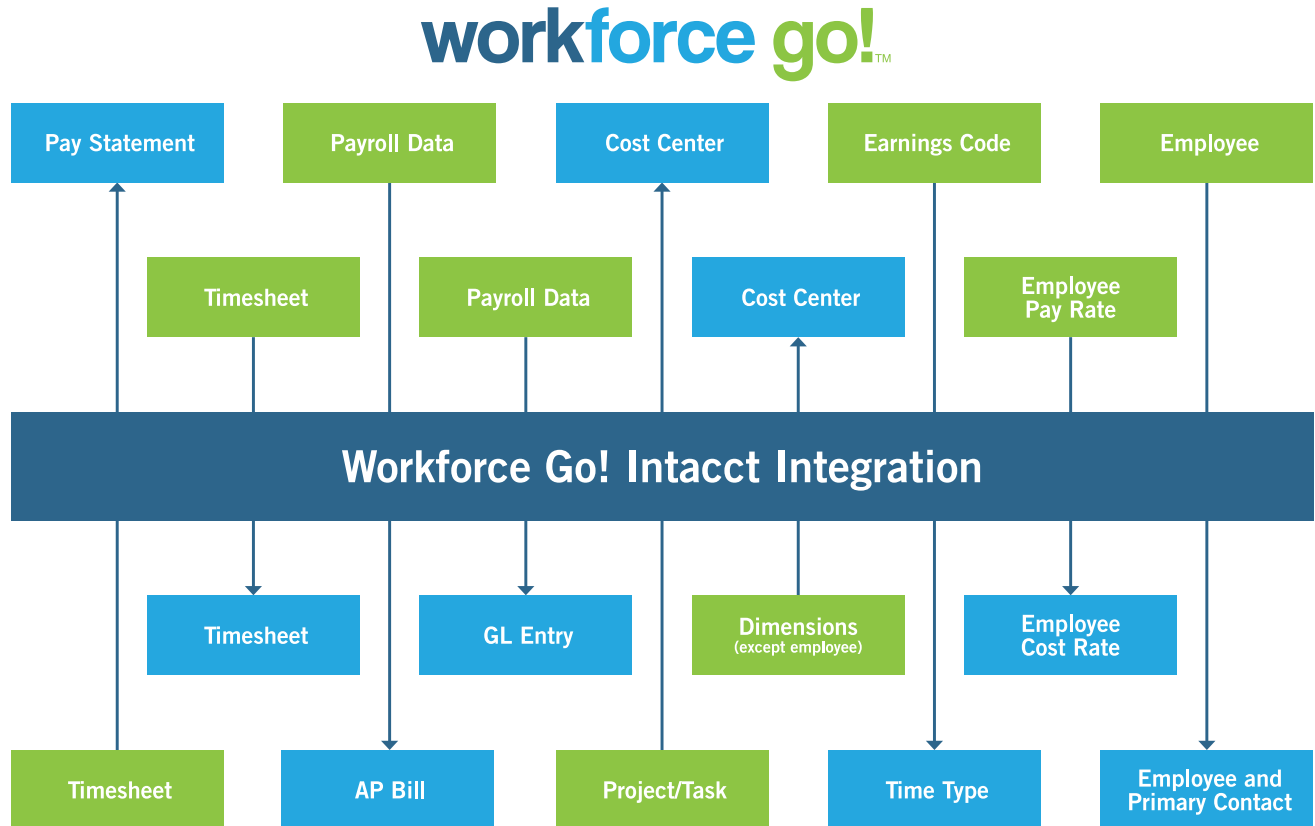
workforce go!™

Pay Statement

Payroll Data

Cost Center

Earnings Code

Employee

Timesheet

Payroll Data

Cost Center

Employee Pay Rate

Workforce Go! Intacct Integration

Timesheet

GL Entry

Dimensions (except employee)

Employee Cost Rate

Timesheet

AP Bill

Project/Task

Time Type

Employee and Primary Contact